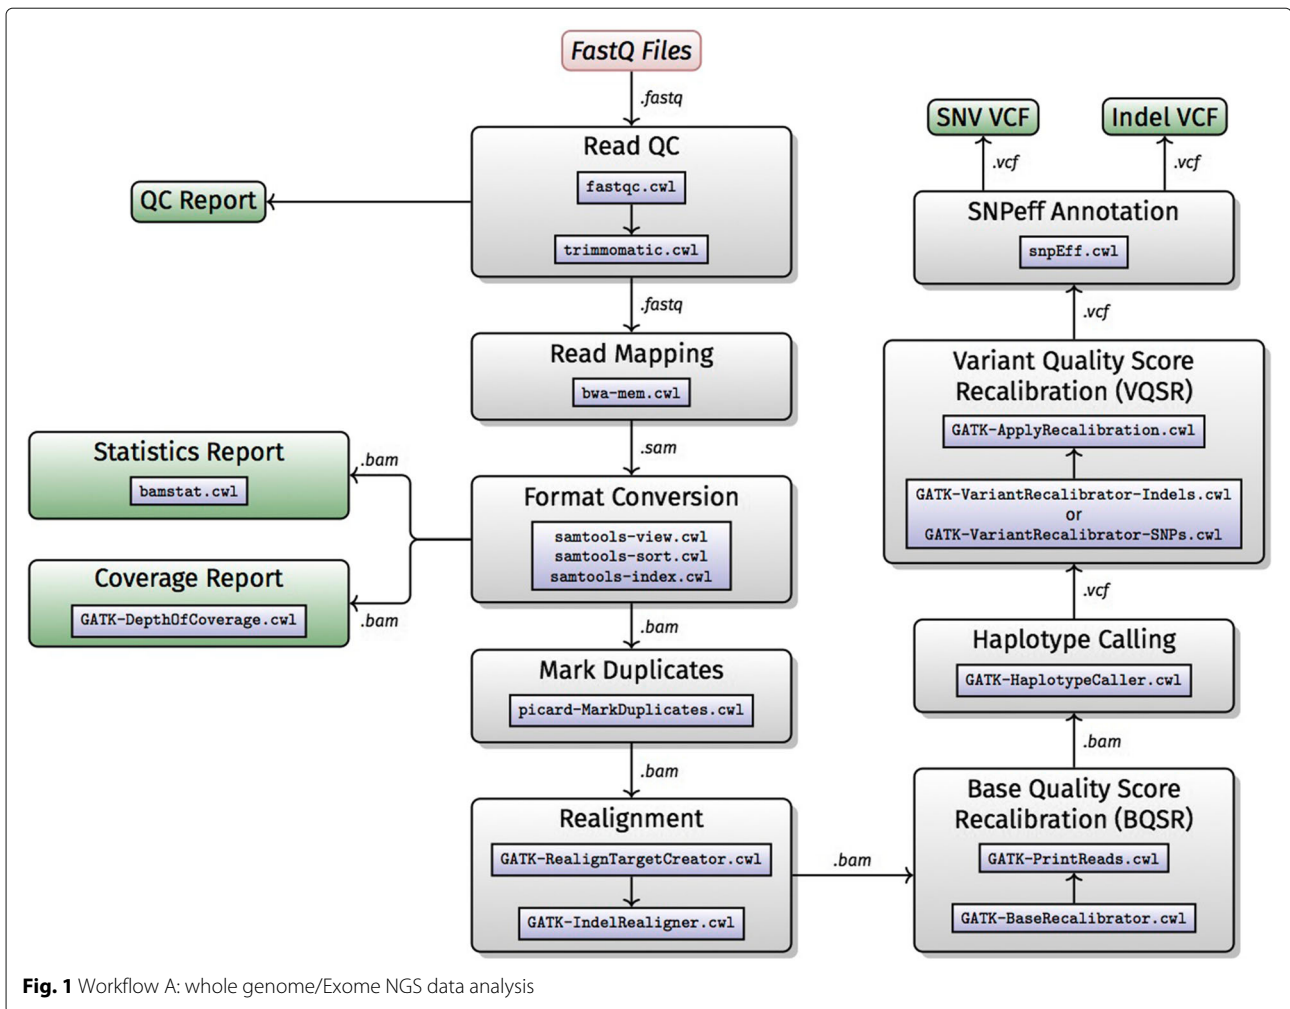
FastQ Files

.fastq

Read QC

fastqc.cwl

trimmomatic.cwl

QC Report

.fastq

Read Mapping

bwa-mem.cwl

.sam

Statistics Report

bamstat.cwl

.bam

Format Conversion

samtools-view.cwl
samtools-sort.cwl
samtools-index.cwl

Coverage Report

GATK-DepthOfCoverage.cwl

.bam

.bam

Mark Duplicates

picard-MarkDuplicates.cwl

.bam

Realignment

GATK-RealignTargetCreator.cwl

GATK-IndelRealigner.cwl

.bam

SNV VCF

Indel VCF

.vcf

.vcf

SNPeff Annotation

snpEff.cwl

.vcf

Variant Quality Score Recalibration (VQSR)

GATK-ApplyRecalibration.cwl

GATK-VariantRecalibrator-Indels.cwl
or
GATK-VariantRecalibrator-SNPs.cwl

.vcf

Haplotype Calling

GATK-HaplotypeCaller.cwl

.bam

Base Quality Score Recalibration (BQSR)

GATK-PrintReads.cwl

GATK-BaseRecalibrator.cwl

**Fig. 1** Workflow A: whole genome/Exome NGS data analysis